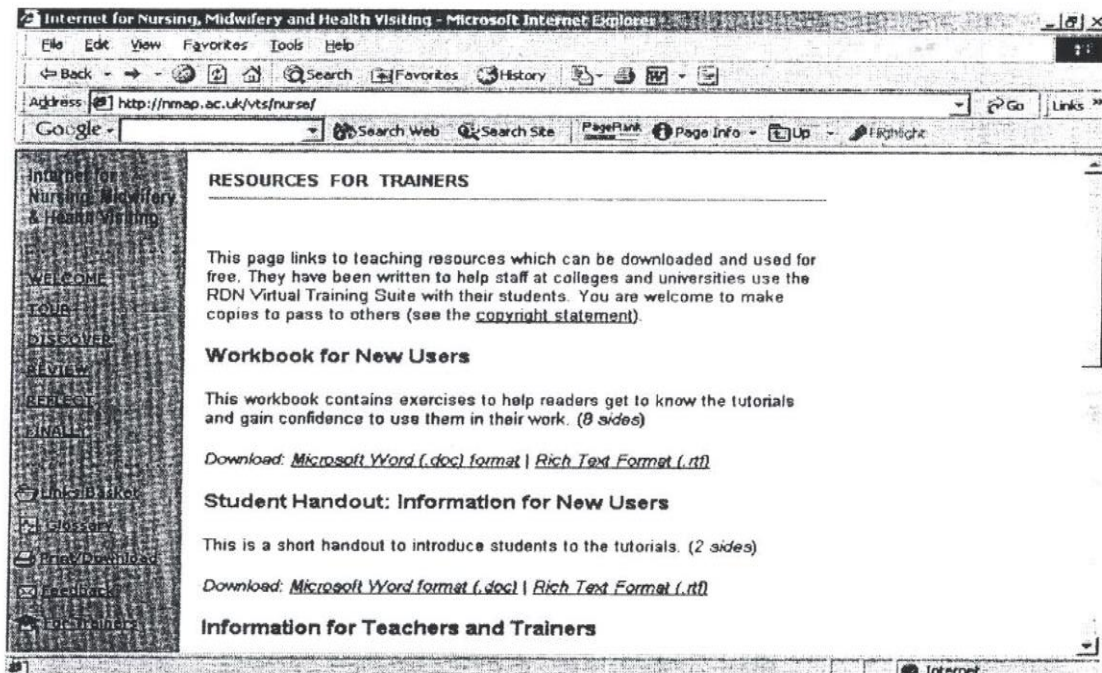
Internet for Nursing, Midwifery and Health Visiting - Microsoft Internet Explorer

File Edit View Favorites Tools Help

Back Search Favorites History

Address http://nmap.ac.uk/vts/nurse/ Go Links

Google Search Web Search Site PageRank Page Info Up Highlight

Internet for Nursing, Midwifery & Health Visiting

WELCOME
TOUR
DISCOVER
REVIEW
REFLECT
FINALLY

Links Basket
Glossary
Print/Download
Feedback
For Trainers

RESOURCES FOR TRAINERS

This page links to teaching resources which can be downloaded and used for free. They have been written to help staff at colleges and universities use the RDN Virtual Training Suite with their students. You are welcome to make copies to pass to others (see the copyright statement).

Workbook for New Users

This workbook contains exercises to help readers get to know the tutorials and gain confidence to use them in their work. (8 sides)

Download: Microsoft Word (.doc) format | Rich Text Format (.rtf)

Student Handout: Information for New Users

This is a short handout to introduce students to the tutorials. (2 sides)

Download: Microsoft Word format (.doc) | Rich Text Format (.rtf)

Information for Teachers and Trainers

Internet